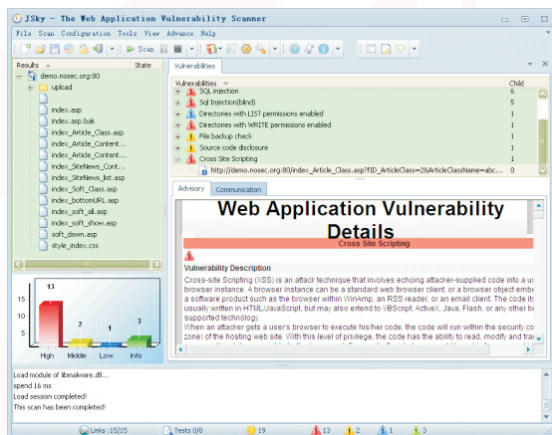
JSky - The Web Application Vulnerability Scanner

File Scan Configuration Tools View Advance Help

Scan

Results State

demo.nosec.org:80
upload
index.asp
index.asp.bak
index_Article_Class.asp
index_Article_Content...
index_Article_Content...
index_SiteNews_Cont...
index_SiteNews_list.asp
index_Soft_Class.asp
index_bottomURL.asp
index_soft_all.asp
index_soft_show.asp
soft_down.asp
style_index.css

15
10
5
0
13
2
1
3
High Middle Low Info

Vulnerabilities

| Vulnerabilities | Child |
|---|---|
| SQL injection | 6 |
| Sql Injection(blind) | 5 |
| Directories with LIST permissions enabled | 1 |
| Directories with WRITE permissions enabled | 1 |
| File backup check | 1 |
| Source code disclosure | 1 |
| Cross Site Scripting | 1 |
| http://demo.nosec.org:80/index_Article_Class.asp?ID_ArticleClass=2&ArticleClassName=abc... | 0 |

Advisory Communication

Web Application Vulnerability Details

Cross Site Scripting

Vulnerability Description

Cross-site Scripting (XSS) is an attack technique that involves echoing attacker-supplied code into a u browser instance. A browser instance can be a standard web browser client, or a browser object embe a software product such as the browser within WinAmp, an RSS reader, or an email client. The code it usually written in HTML/JavaScript, but may also extend to VBScript, ActiveX, Java, Flash, or any other be supported technology.
When an attacker gets a user's browser to execute his/her code, the code will run within the security co zone) of the hosting web site. With this level of privilege, the code has the ability to read, modify and tra

Load module of libmakware.dll...
spend 16 ms
Load session completed!
This scan has been completed!

Links :15/15 Tests 0/0 19 13 2 1 3